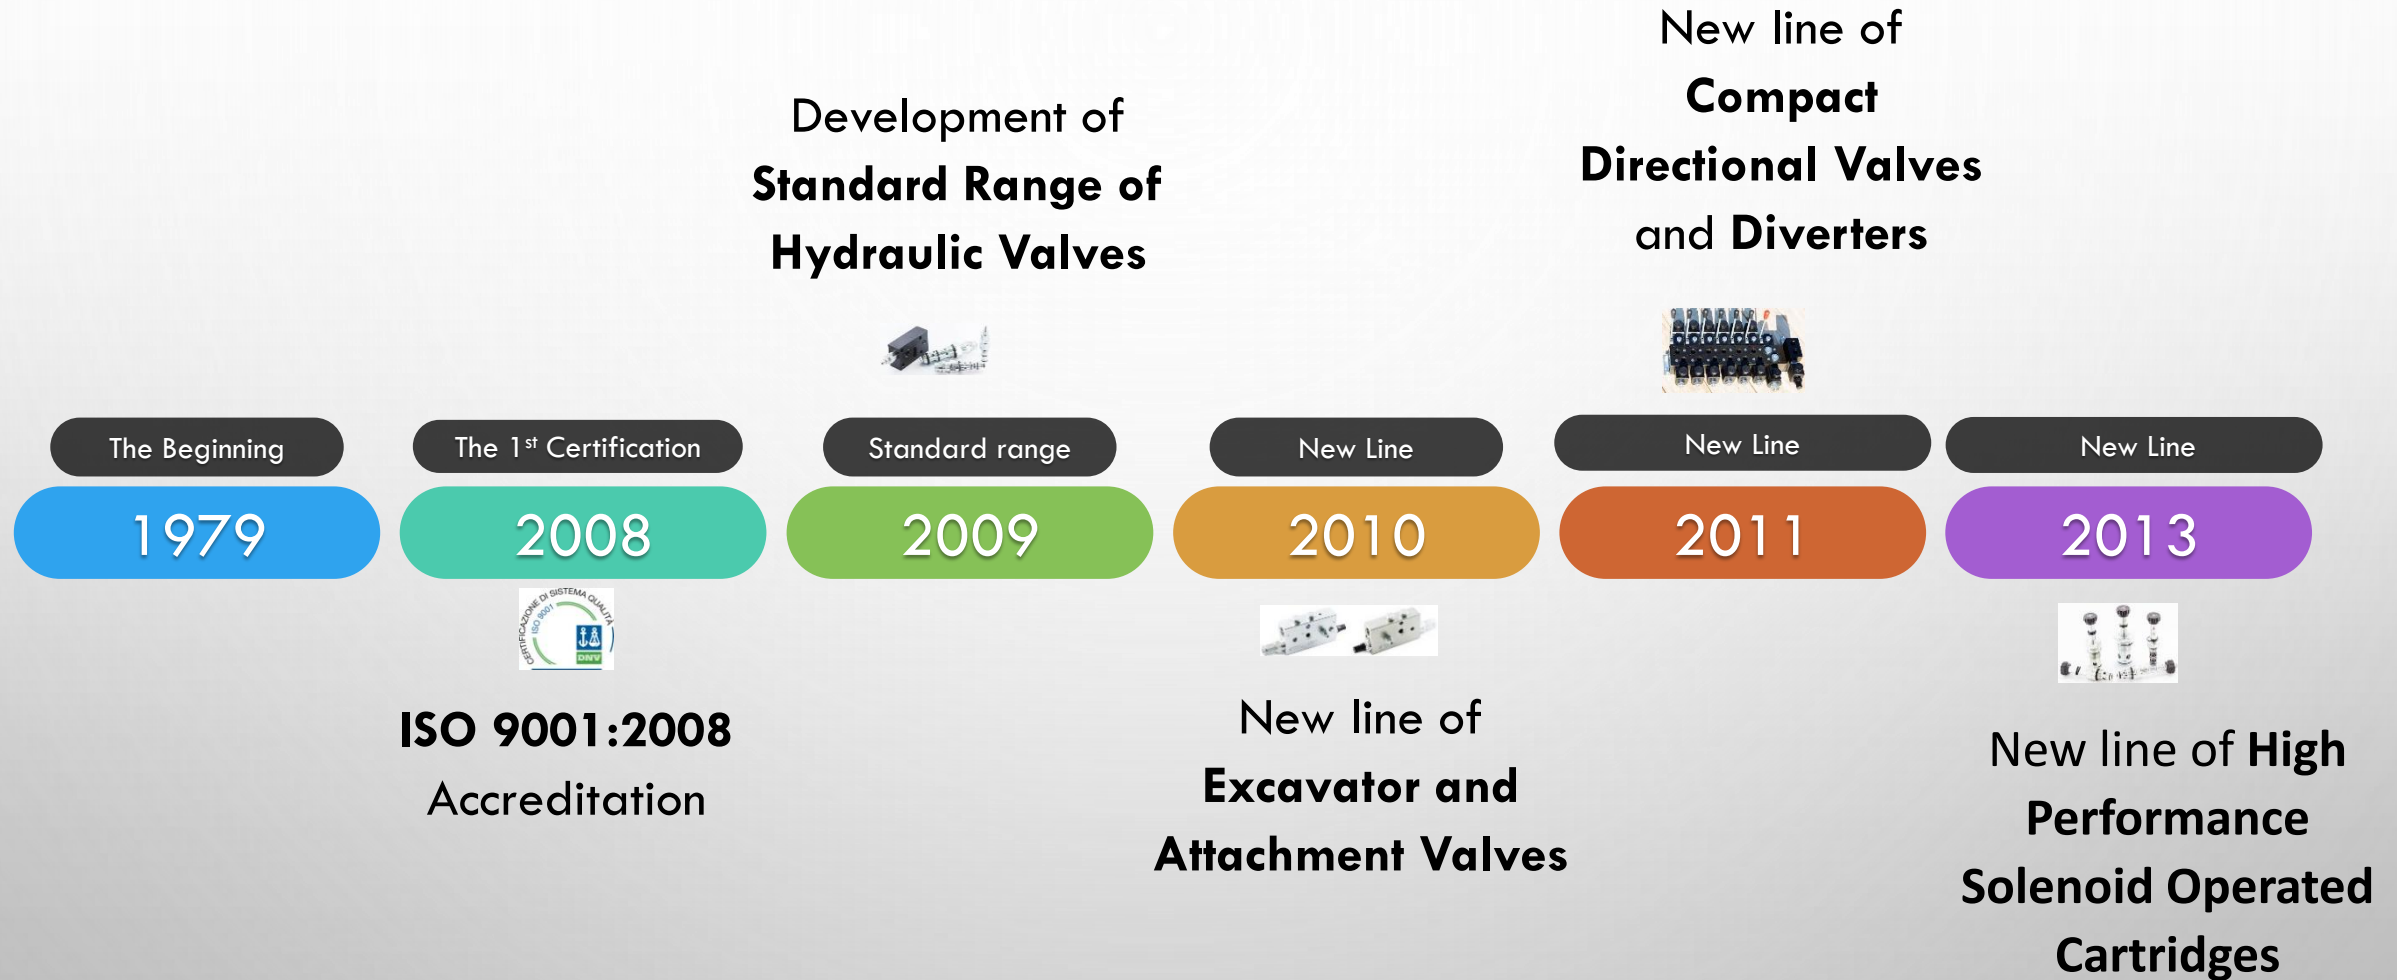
Development of
Standard Range of
Hydraulic Valves

New line of
Compact
Directional Valves
and Diverters

The Beginning
1979

The 1$^{st}$ Certification
2008

CERTIFICAZIONE DI SISTEMA QUALITÀ
ISO 9001
DNV

ISO 9001:2008
Accreditation

Standard range
2009

New Line
2010

New line of
Excavator and
Attachment Valves

New Line
2011

New Line
2013

New line of High
Performance
Solenoid Operated
Cartridges